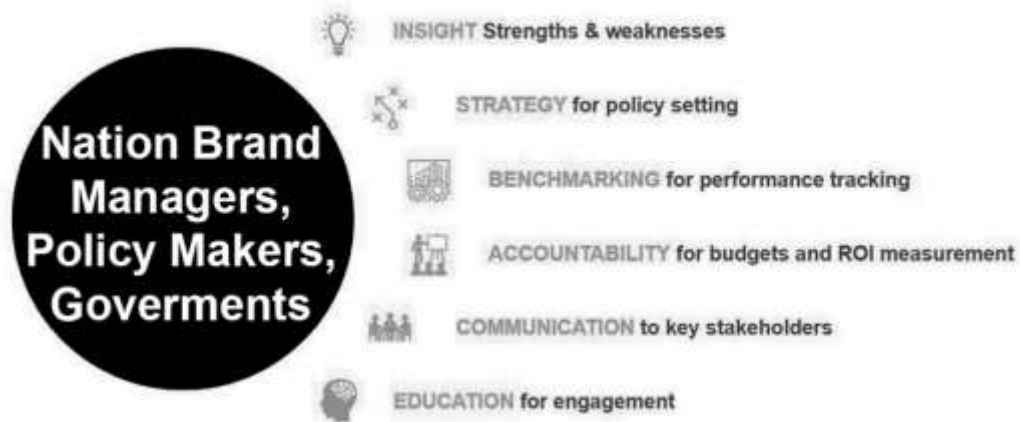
Nation Brand Managers, Policy Makers, Goverments

INSIGHT Strengths & weaknesses

STRATEGY for policy setting

BENCHMARKING for performance tracking

ACCOUNTABILITY for budgets and ROI measurement

COMMUNICATION to key stakeholders

EDUCATION for engagement